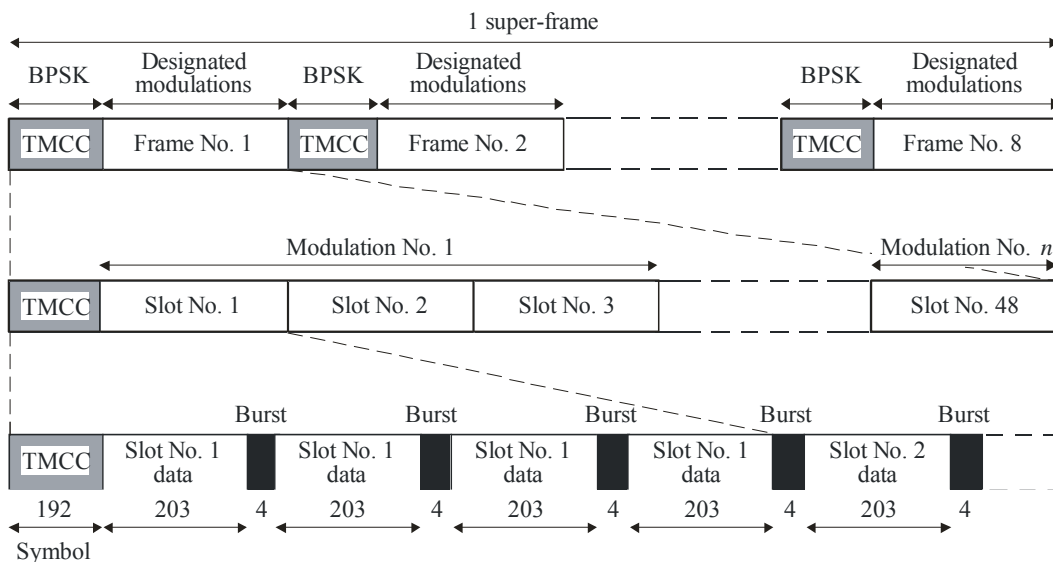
1 super-frame

BPSK

Designated modulations

BPSK

Designated modulations

BPSK

Designated modulations

TMCC

Frame No. 1

TMCC

Frame No. 2

TMCC

Frame No. 8

Modulation No. 1

Modulation No. $n$

TMCC

Slot No. 1

Slot No. 2

Slot No. 3

Slot No. 48

Burst

Burst

Burst

Burst

Burst

TMCC

Slot No. 1 data

Slot No. 1 data

Slot No. 1 data

Slot No. 1 data

Slot No. 2 data

192

203

4

203

4

203

4

203

4

203

4

Symbol